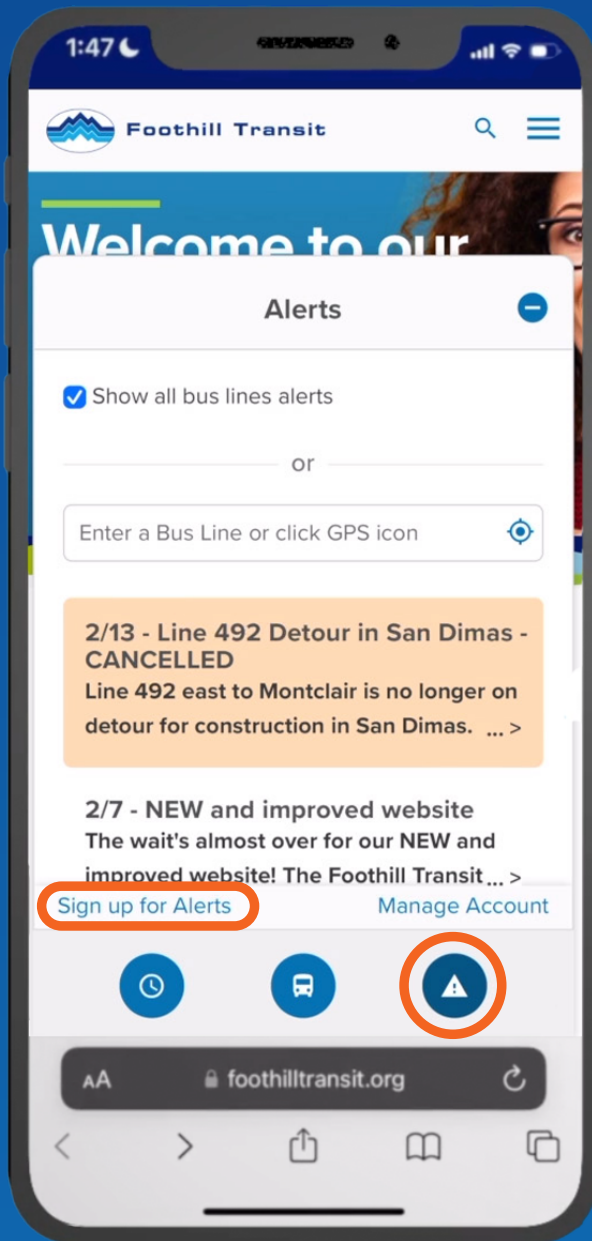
1:47

Foothill Transit

Welcome to our

Alerts

Show all bus lines alerts

or

Enter a Bus Line or click GPS icon

2/13 - Line 492 Detour in San Dimas - CANCELLED
Line 492 east to Montclair is no longer on detour for construction in San Dimas. ... >

2/7 - NEW and improved website
The wait's almost over for our NEW and improved website! The Foothill Transit ... >

Sign up for Alerts
Manage Account

AA foothilltransit.org